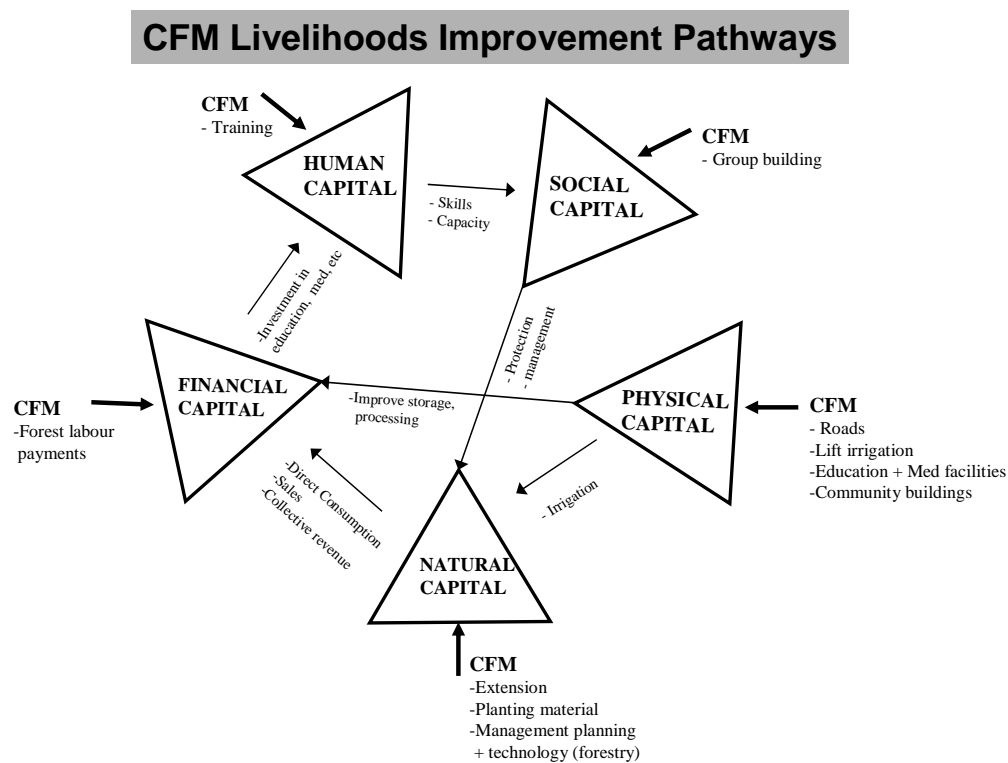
CFM Livelihoods Improvement Pathways

CFM
- Training

HUMAN CAPITAL

- Skills
- Capacity

SOCIAL CAPITAL

CFM
- Group building

-Investment in education, med, etc

- Protection
- management

FINANCIAL CAPITAL

CFM
-Forest labour payments

-Improve storage, processing

PHYSICAL CAPITAL

CFM
- Roads
-Lift irrigation
-Education + Med facilities
-Community buildings

-Direct Consumption
-Sales
-Collective revenue

- Irrigation

NATURAL CAPITAL

CFM
-Extension
-Planting material
-Management planning + technology (forestry)